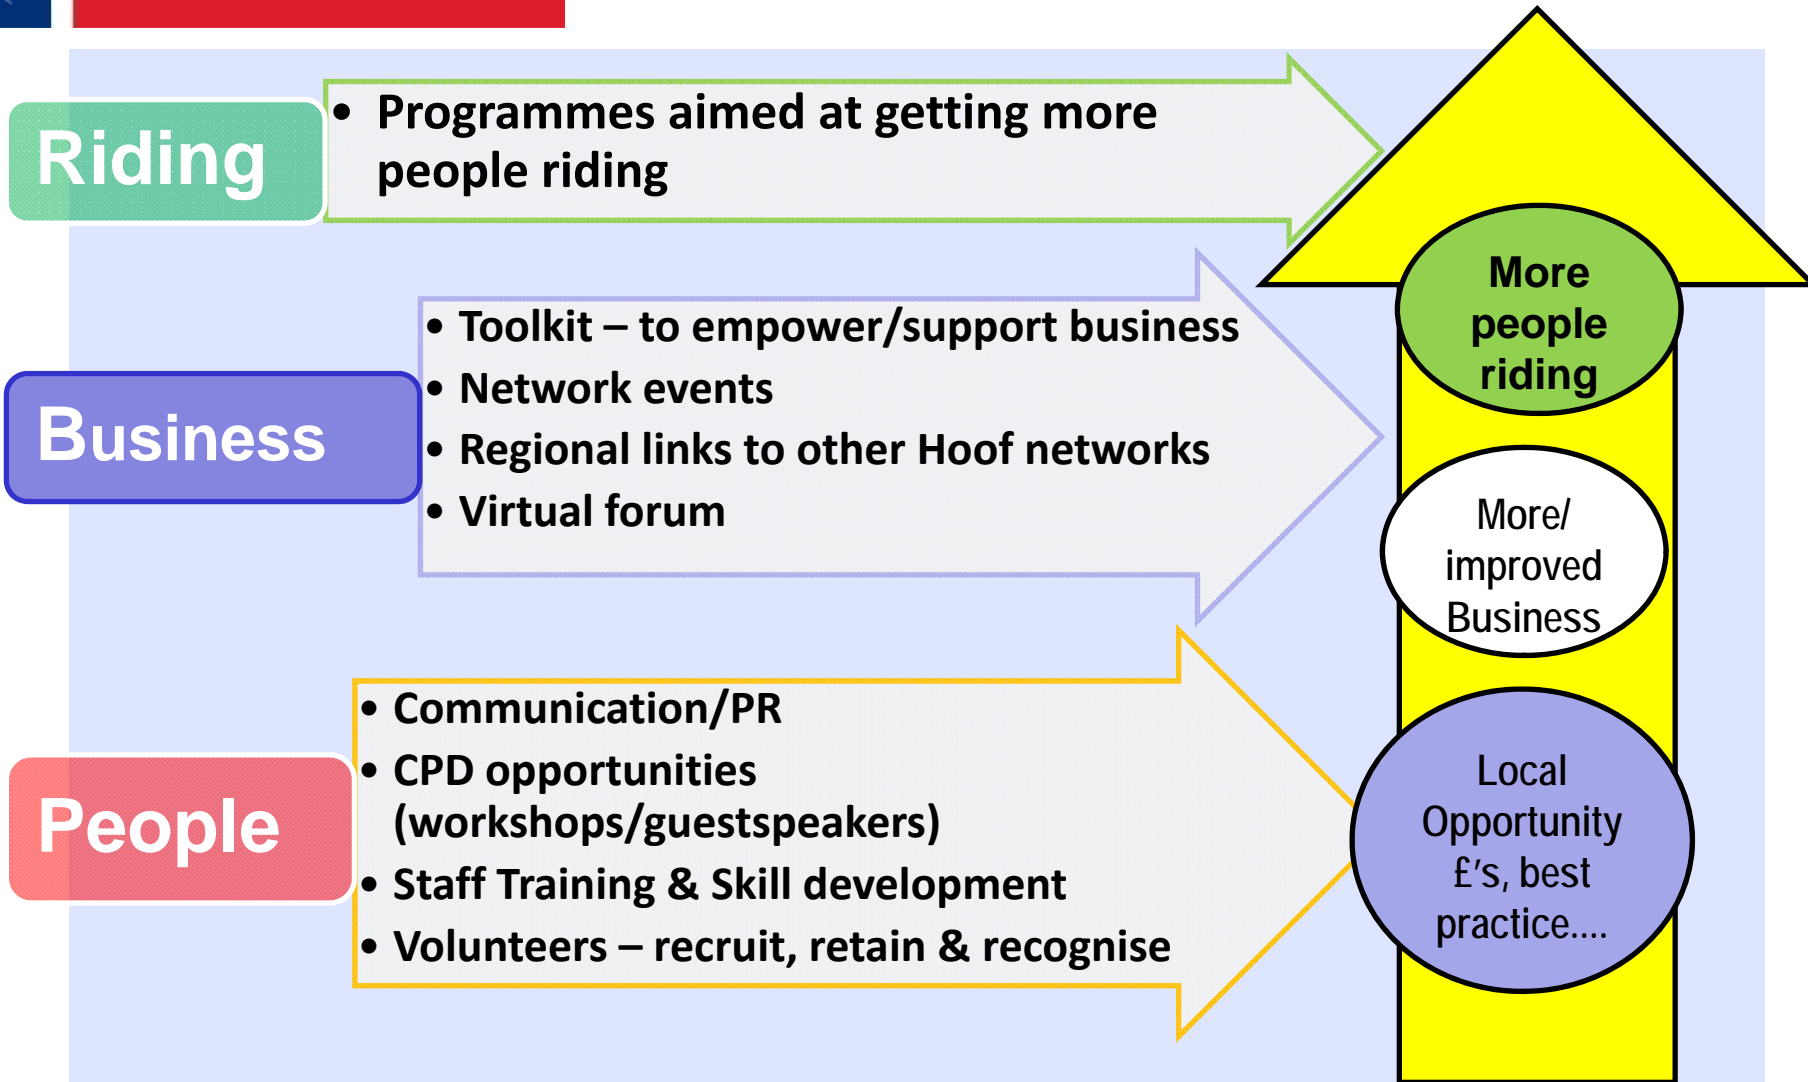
Riding

• Programmes aimed at getting more people riding

Business

• Toolkit – to empower/support business
• Network events
• Regional links to other Hoof networks
• Virtual forum

People

• Communication/PR
• CPD opportunities (workshops/guestspeakers)
• Staff Training & Skill development
• Volunteers – recruit, retain & recognise

More people riding

More/ improved Business

Local Opportunity £'s, best practice....